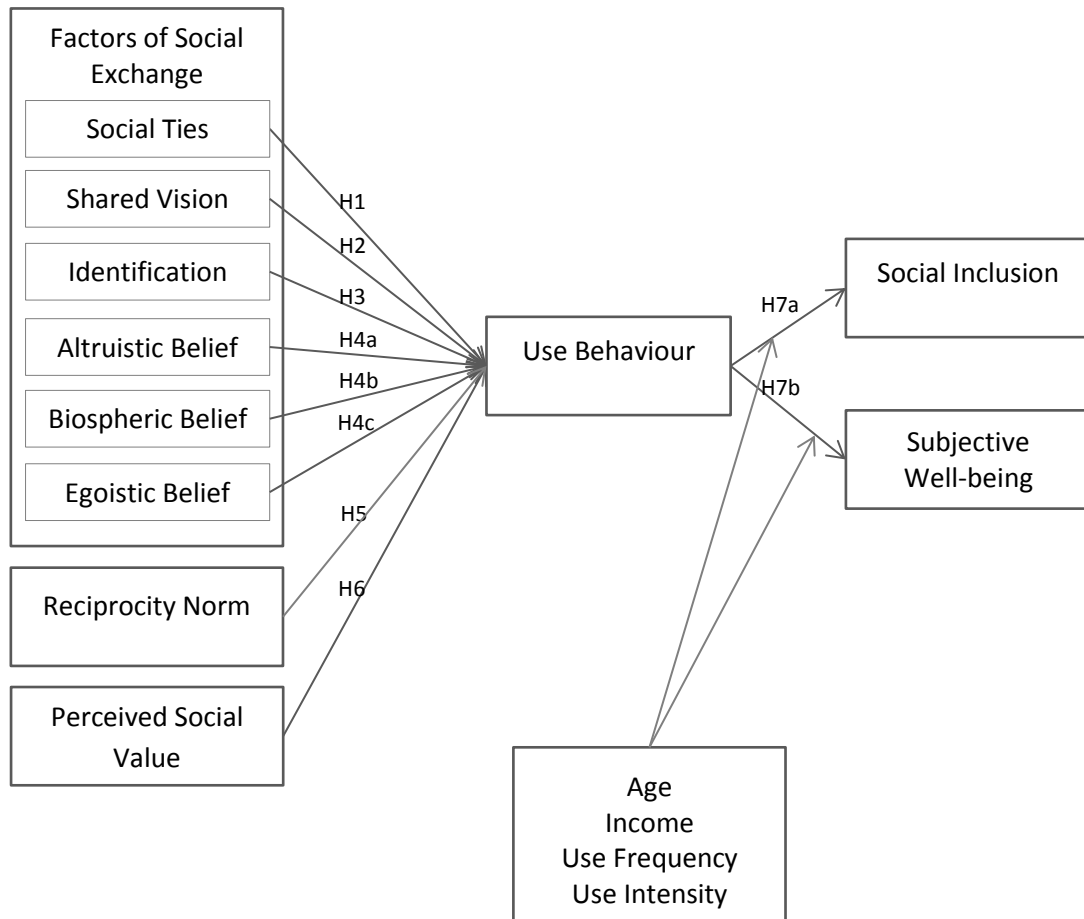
Factors of Social Exchange

Social Ties

Shared Vision

Identification

Altruistic Belief

Biospheric Belief

Egoistic Belief

Reciprocity Norm

Perceived Social Value

H1

H2

H3

H4a

H4b

H4c

H5

H6

Use Behaviour

H7a

H7b

Social Inclusion

Subjective Well-being

Age
Income
Use Frequency
Use Intensity